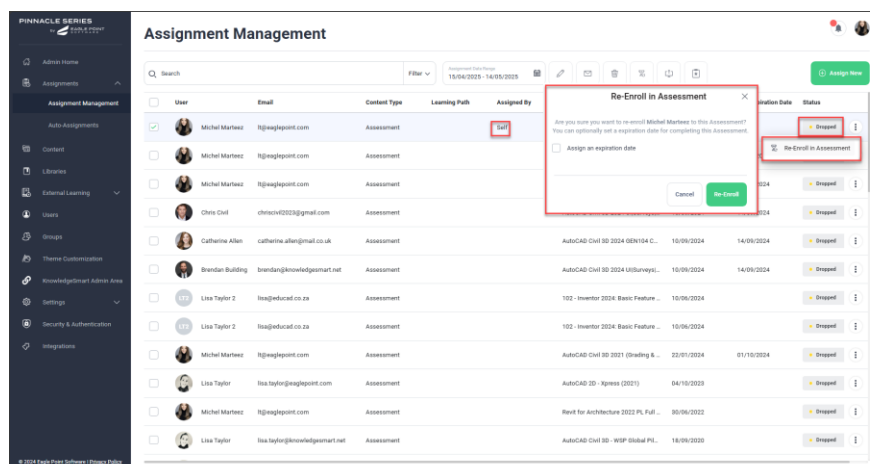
PINNACLE SERIES
by EAGLE POINT SOFTWARE

Admin Home
Assignments
Assignment Management
Auto Assignments
Content
Libraries
External Learning
Users
Groups
Theme Customization
KnowledgeSmart Admin Area
Settings
Security & Authentication
Integrations

© 2024 Eagle Point Software | Privacy Policy

Assignment Management

Search
Filter
Assignment Date Range
15/06/2025 - 14/05/2025
Assign New

| | User | Email | Content Type | Learning Path | Assigned By | | | Expiration Date | Status |
|---|---|---|---|---|---|---|---|---|---|
| | Michel Marteez | lt@eaglepoint.com | Assessment | | Self | | | | Dropped |
| | Michel Marteez | lt@eaglepoint.com | Assessment | | | | | | |
| | Michel Marteez | lt@eaglepoint.com | Assessment | | | | | 2024 | Dropped |
| | Chris Civil | chriscivil2023@gmail.com | Assessment | | | | | 2024 | Dropped |
| | Catherine Allen | catherine.allen@mail.co.uk | Assessment | | | AutoCAD Civil 3D 2024 GEN104 C... | 10/09/2024 | 14/09/2024 | Dropped |
| | Brendan Building | brendan@knowledgesmart.net | Assessment | | | AutoCAD Civil 3D 2024 UI(Surveys)... | 10/09/2024 | 14/09/2024 | Dropped |
| | Lisa Taylor 2 | lisa@educad.co.za | Assessment | | | 102 - Inventor 2024: Basic Feature ... | 10/06/2024 | | Dropped |
| | Lisa Taylor 2 | lisa@educad.co.za | Assessment | | | 102 - Inventor 2024: Basic Feature ... | 10/06/2024 | | Dropped |
| | Michel Marteez | lt@eaglepoint.com | Assessment | | | AutoCAD Civil 3D 2021 (Grading & ... | 22/01/2024 | 01/10/2024 | Dropped |
| | Lisa Taylor | lisa.taylor@eaglepoint.com | Assessment | | | AutoCAD 2D - Xpress (2021) | 04/10/2023 | | Dropped |
| | Michel Marteez | lt@eaglepoint.com | Assessment | | | Revit for Architecture 2022 PL Full ... | 30/06/2022 | | Dropped |
| | Lisa Taylor | lisa.taylor@knowledgesmart.net | Assessment | | | AutoCAD Civil 3D - WSP Global Pil... | 18/09/2020 | | Dropped |

Re-Enroll in Assessment

Re-Enroll in Assessment
Are you sure you want to re-enroll Michel Marteez to this Assessment? You can optionally set a expiration date for completing this Assessment.
Assign an expiration date
Cancel
Re-Enroll